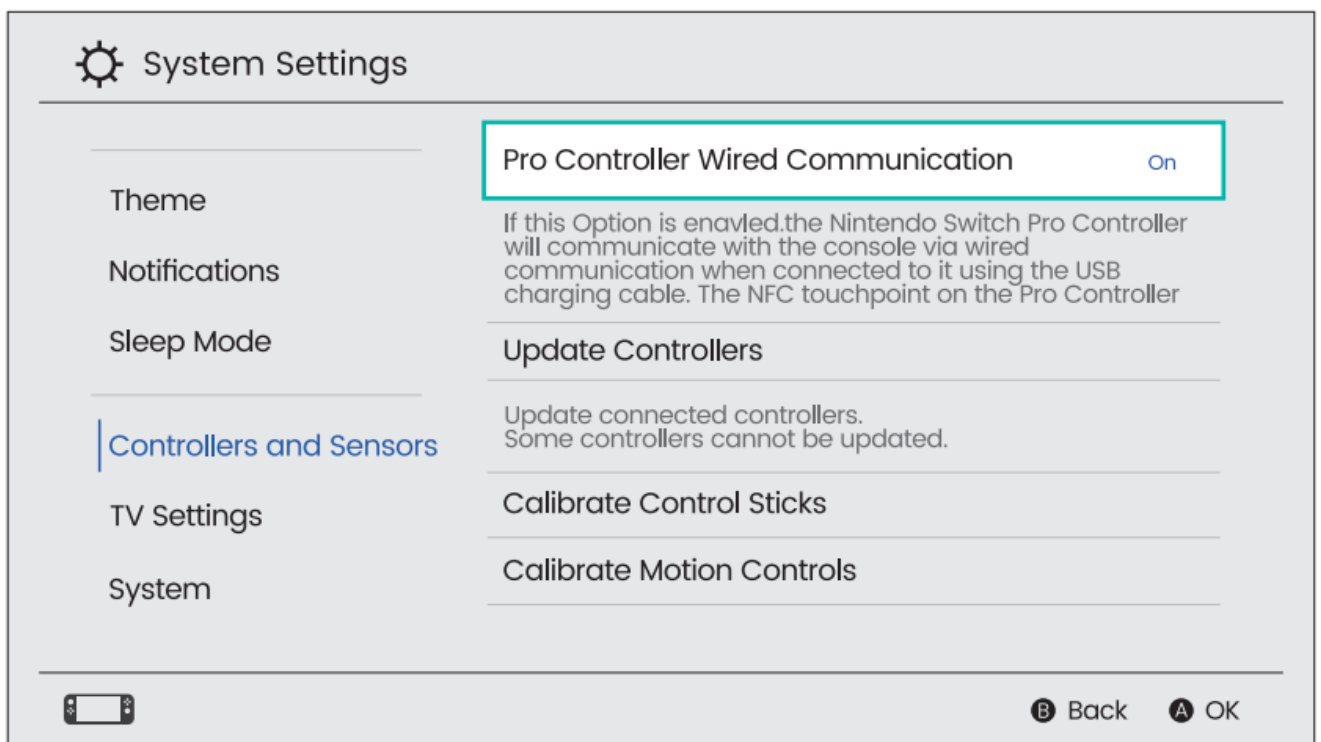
System Settings

Theme

Notifications

Sleep Mode

Controllers and Sensors

TV Settings

System

Pro Controller Wired Communication On

If this Option is enavled.the Nintendo Switch Pro Controller will communicate with the console via wired communication when connected to it using the USB charging cable. The NFC touchpoint on the Pro Controller

Update Controllers

Update connected controllers.
Some controllers cannot be updated.

Calibrate Control Sticks

Calibrate Motion Controls

B Back A OK